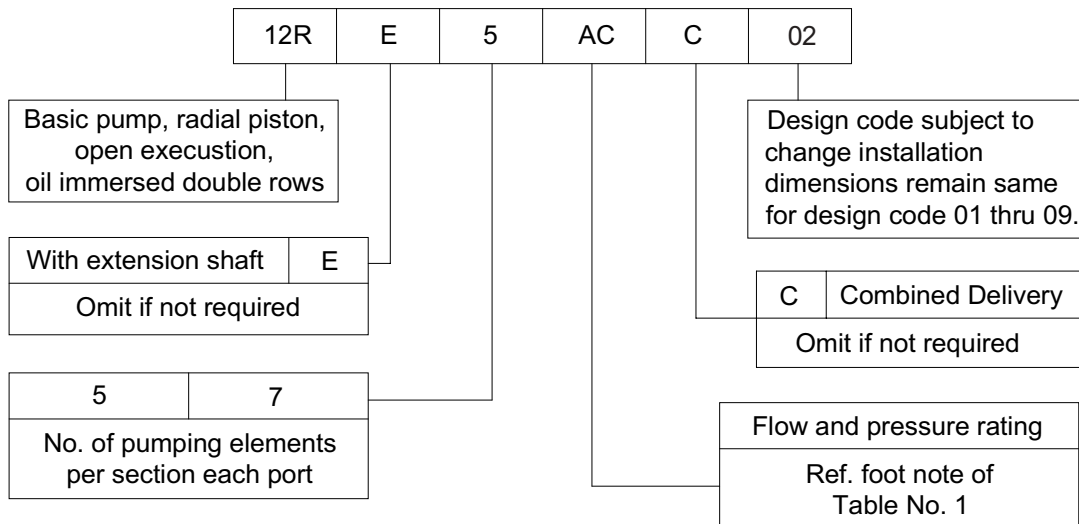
| 12R | E | 5 | AC | C | 02 |
|---|---|---|---|---|---|

Basic pump, radial piston, open executsion, oil immersed double rows

| With extension shaft | E |
|---|---|
| Omit if not required | |

| 5 | 7 |
|---|---|
| No. of pumping elements per section each port | |

Design code subject to change installation dimensions remain same for design code 01 thru 09.

| C | Combined Delivery |
|---|---|
| Omit if not required | |

Flow and pressure rating

Ref. foot note of Table No. 1